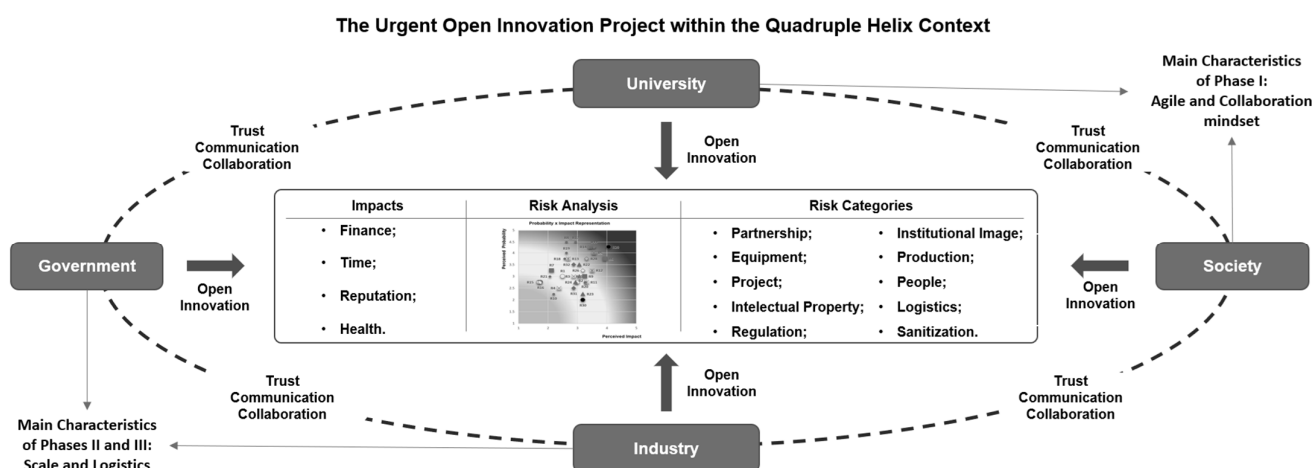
The Urgent Open Innovation Project within the Quadruple Helix Context

University

Main Characteristics of Phase I: Agile and Collaboration mindset

Trust Communication Collaboration

Open Innovation

Trust Communication Collaboration

| Impacts | Risk Analysis | Risk Categories |
|---|---|---|
| • Finance; • Time; • Reputation; • Health. | Probability x Impact Representation | • Partnership; • Equipment; • Project; • Intelectual Property; • Regulation; • Institutional Image; • Production; • People; • Logistics; • Sanitization. |

Perceived Probability

Perceived Impact

Government

Open Innovation

Society

Open Innovation

Trust Communication Collaboration

Open Innovation

Trust Communication Collaboration

Main Characteristics of Phases II and III: Scale and Logistics

Industry